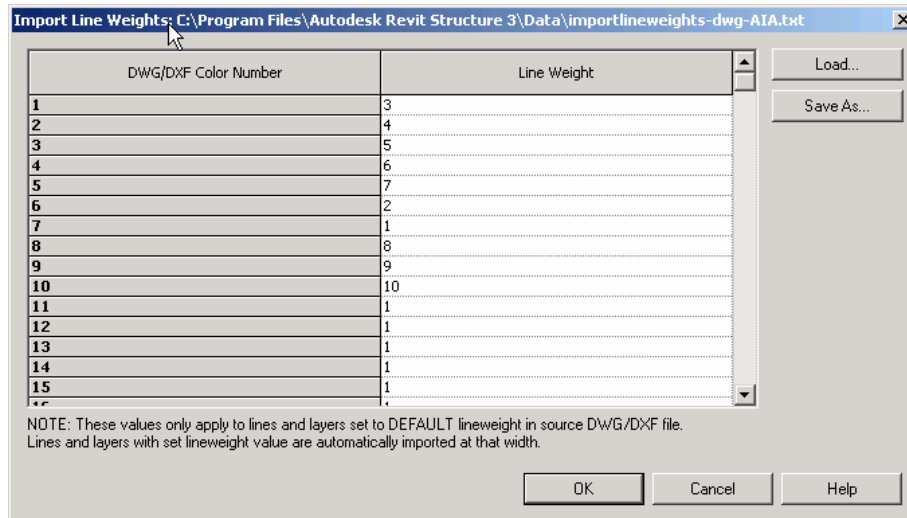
Import Line Weights: C:\Program Files\Autodesk Revit Structure 3\Data\importlineweights-dwg-AIA.txt

| DWG/DXF Color Number | Line Weight |
|---|---|
| 1 | 3 |
| 2 | 4 |
| 3 | 5 |
| 4 | 6 |
| 5 | 7 |
| 6 | 2 |
| 7 | 1 |
| 8 | 8 |
| 9 | 9 |
| 10 | 10 |
| 11 | 1 |
| 12 | 1 |
| 13 | 1 |
| 14 | 1 |
| 15 | 1 |
| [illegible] | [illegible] |

Load...

Save As...

NOTE: These values only apply to lines and layers set to DEFAULT lineweight in source DWG/DXF file. Lines and layers with set lineweight value are automatically imported at that width.

OK

Cancel

Help